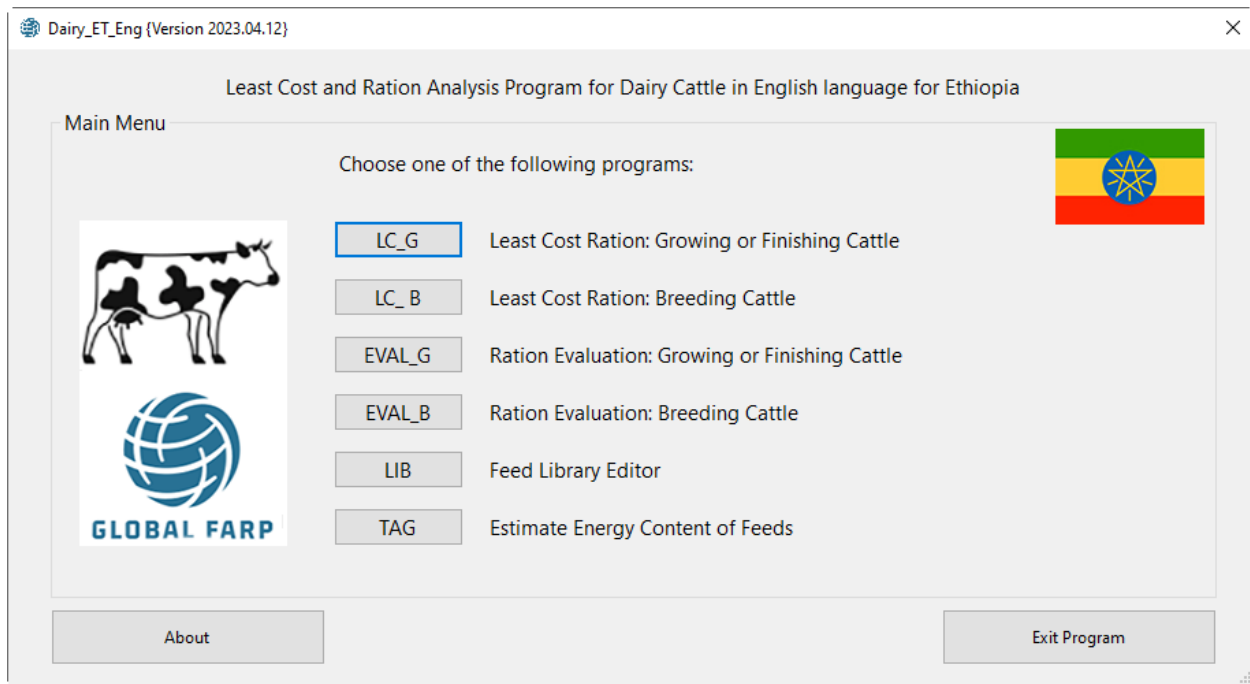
Dairy_ET_Eng {Version 2023.04.12}

Least Cost and Ration Analysis Program for Dairy Cattle in English language for Ethiopia

Main Menu

Choose one of the following programs:

LC_G Least Cost Ration: Growing or Finishing Cattle

LC_ B Least Cost Ration: Breeding Cattle

EVAL_G Ration Evaluation: Growing or Finishing Cattle

EVAL_B Ration Evaluation: Breeding Cattle

LIB Feed Library Editor

TAG Estimate Energy Content of Feeds

GLOBAL FARP

About

Exit Program